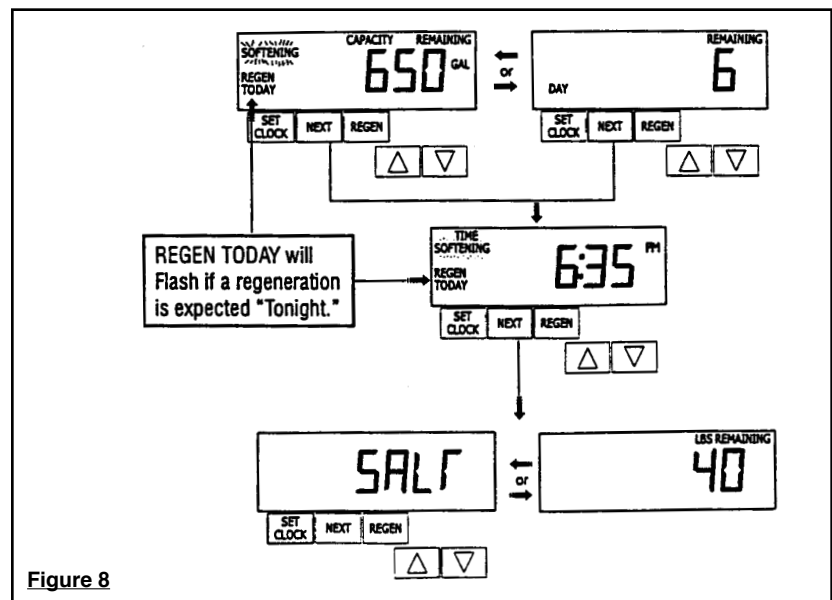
SOFTENING
REGEN TODAY
CAPACITY REMAINING
650 GAL

or

REMAINING
DAY
6

SET CLOCK NEXT REGEN

SET CLOCK NEXT REGEN

REGEN TODAY will Flash if a regeneration is expected "Tonight."

TIME
SOFTENING
REGEN TODAY
6:35 PM

SET CLOCK NEXT REGEN

SALT

or

LBS REMAINING
40

SET CLOCK NEXT REGEN

Figure 8